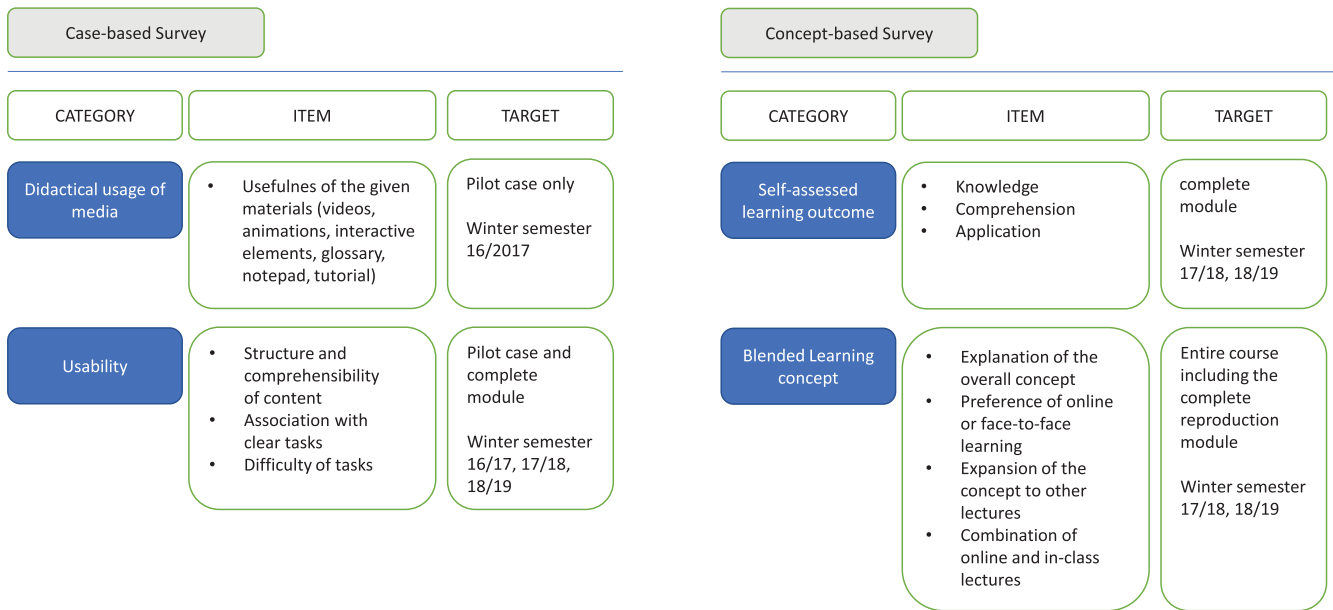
Case-based Survey

| CATEGORY | ITEM | TARGET |
|---|---|---|
| Didactical usage of media | • Usefulnes of the given materials (videos, animations, interactive elements, glossary, notepad, tutorial) | Pilot case only<br><br>Winter semester 16/2017 |
| Usability | • Structure and comprehensibility of content<br>• Association with clear tasks<br>• Difficulty of tasks | Pilot case and complete module<br><br>Winter semester 16/17, 17/18, 18/19 |

Concept-based Survey

| CATEGORY | ITEM | TARGET |
|---|---|---|
| Self-assessed learning outcome | • Knowledge<br>• Comprehension<br>• Application | complete module<br><br>Winter semester 17/18, 18/19 |
| Blended Learning concept | • Explanation of the overall concept<br>• Preference of online or face-to-face learning<br>• Expansion of the concept to other lectures<br>• Combination of online and in-class lectures | Entire course including the complete reproduction module<br><br>Winter semester 17/18, 18/19 |